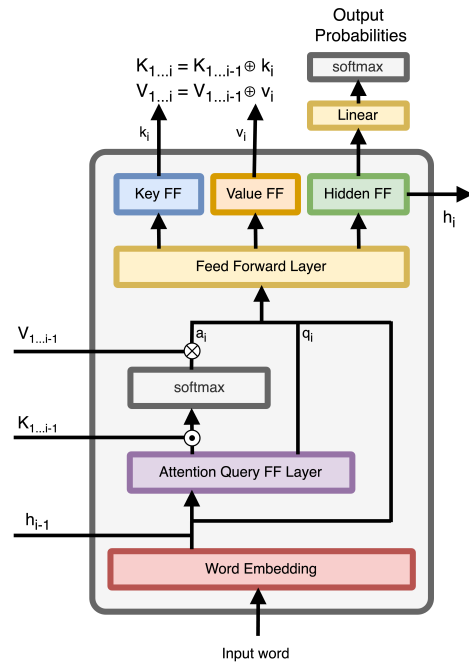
Output Probabilities

softmax

Linear

$K_{1...i} = K_{1...i-1} \oplus k_i$
$V_{1...i} = V_{1...i-1} \oplus v_i$

$k_i$

$v_i$

Key FF

Value FF

Hidden FF

$h_i$

Feed Forward Layer

$V_{1...i-1}$

$a_i$

$q_i$

softmax

$K_{1...i-1}$

Attention Query FF Layer

$h_{i-1}$

Word Embedding

Input word